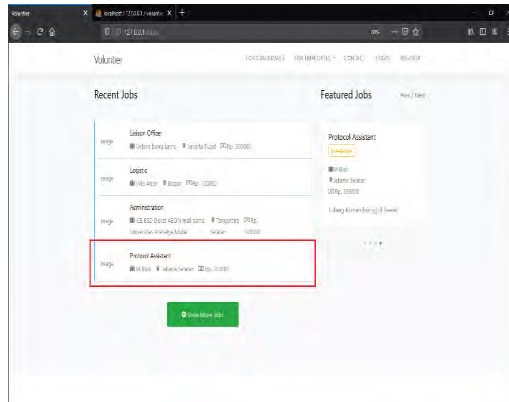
Volunteer
localhost / 127.0.0.1 / volunte
127.0.0.1
Volunteer
FOR CANDIDATES
FOR EMPLOYERS
CONTACT
LOGIN
REGISTER
Recent Jobs
Featured Jobs
Prev
Next
image
Liaison Officer
Gelora Bung Karno
Jakarta Pusat
Rp. 200000
image
Logistic
Vida Alam
Bogor
Rp. 150000
image
Administration
ICE BSD (Ruang ABCH) mall karno
Tangerang
Rp. Universitas Paramadina Mulia
Selatan
100000
image
Protocol Assistant
M Bloc
Jakarta Selatan
Rp. 150000
Protocol Assistant
Available
M Bloc
Jakarta Selatan
Rp. 150000
1 days Remaining until Event
View More Jobs